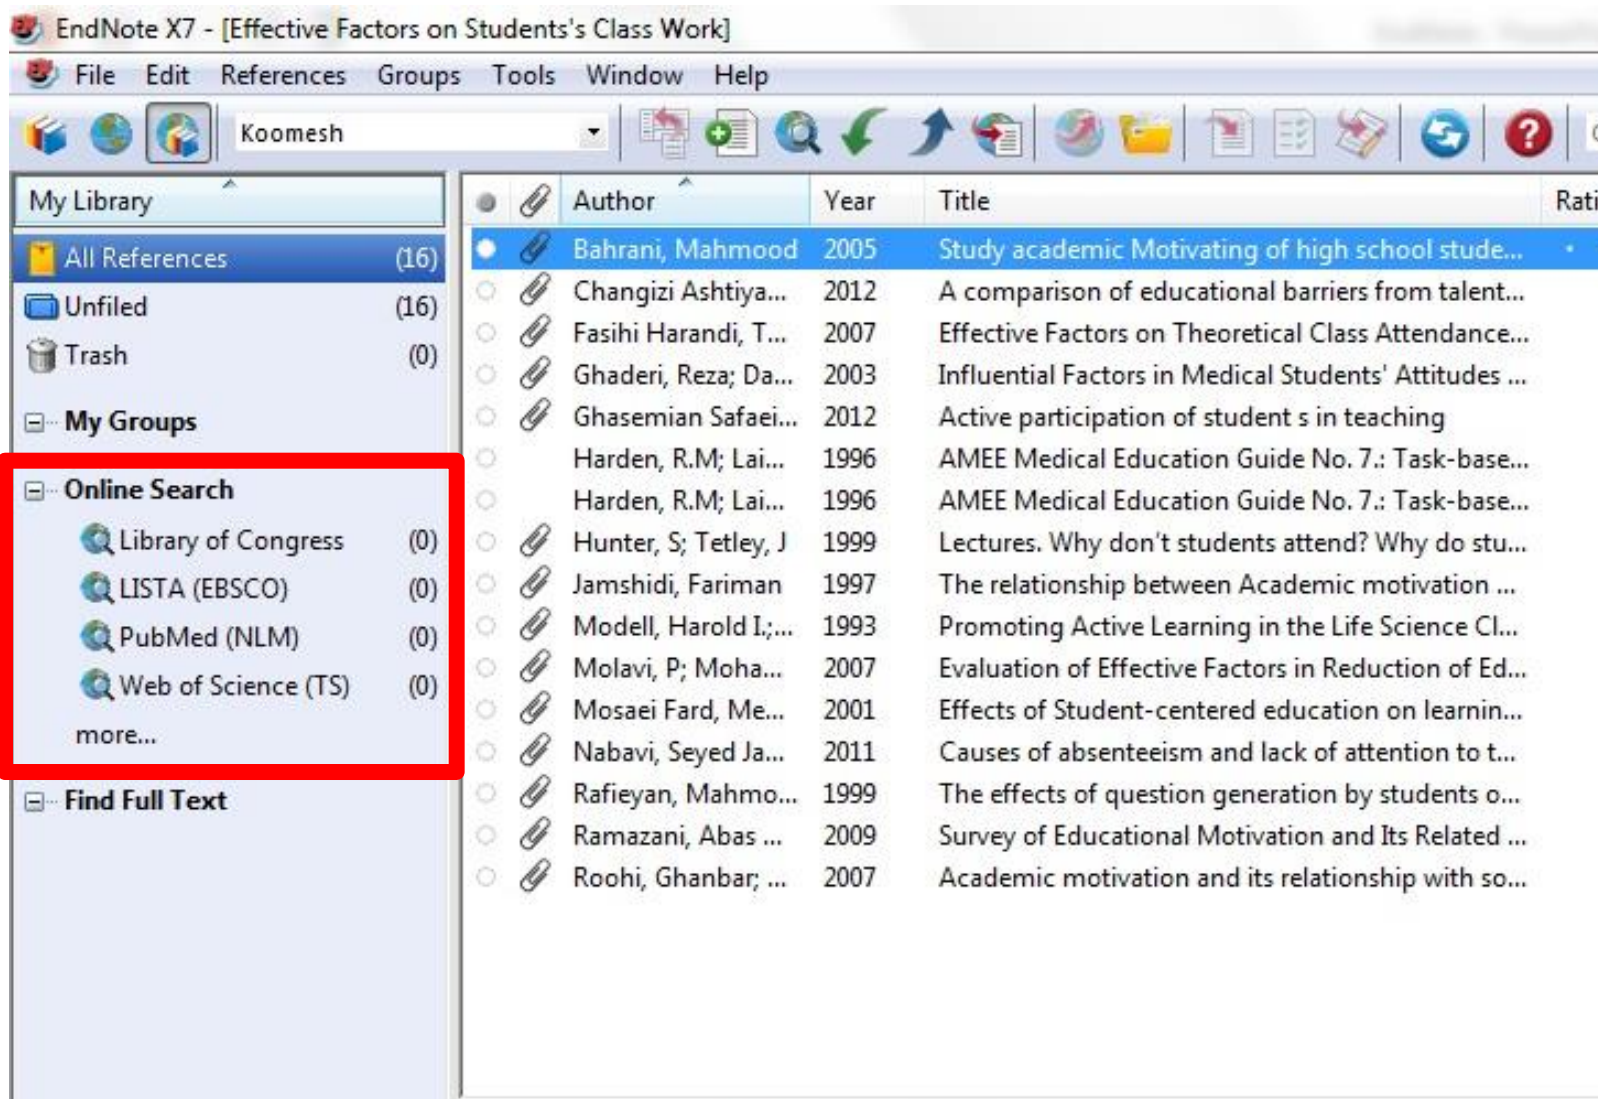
EndNote X7 - [Effective Factors on Students's Class Work]

File Edit References Groups Tools Window Help

Koomesh

My Library

All References (16)
Unfiled (16)
Trash (0)

My Groups

Online Search
Library of Congress (0)
LISTA (EBSCO) (0)
PubMed (NLM) (0)
Web of Science (TS) (0)
more...

Find Full Text

| Author | Year | Title | Rati |
|---|---|---|---|
| Bahrani, Mahmood | 2005 | Study academic Motivating of high school stude... | |
| Changizi Ashtiya... | 2012 | A comparison of educational barriers from talent... | |
| Fasihi Harandi, T... | 2007 | Effective Factors on Theoretical Class Attendance... | |
| Ghaderi, Reza; Da... | 2003 | Influential Factors in Medical Students' Attitudes ... | |
| Ghasemian Safaei... | 2012 | Active participation of student s in teaching | |
| Harden, R.M; Lai... | 1996 | AMEE Medical Education Guide No. 7.: Task-base... | |
| Harden, R.M; Lai... | 1996 | AMEE Medical Education Guide No. 7.: Task-base... | |
| Hunter, S; Tetley, J | 1999 | Lectures. Why don't students attend? Why do stu... | |
| Jamshidi, Fariman | 1997 | The relationship between Academic motivation ... | |
| Modell, Harold I.;... | 1993 | Promoting Active Learning in the Life Science Cl... | |
| Molavi, P; Moha... | 2007 | Evaluation of Effective Factors in Reduction of Ed... | |
| Mosaei Fard, Me... | 2001 | Effects of Student-centered education on learnin... | |
| Nabavi, Seyed Ja... | 2011 | Causes of absenteeism and lack of attention to t... | |
| Rafieyan, Mahmo... | 1999 | The effects of question generation by students o... | |
| Ramazani, Abas ... | 2009 | Survey of Educational Motivation and Its Related ... | |
| Roohi, Ghanbar; ... | 2007 | Academic motivation and its relationship with so... | |